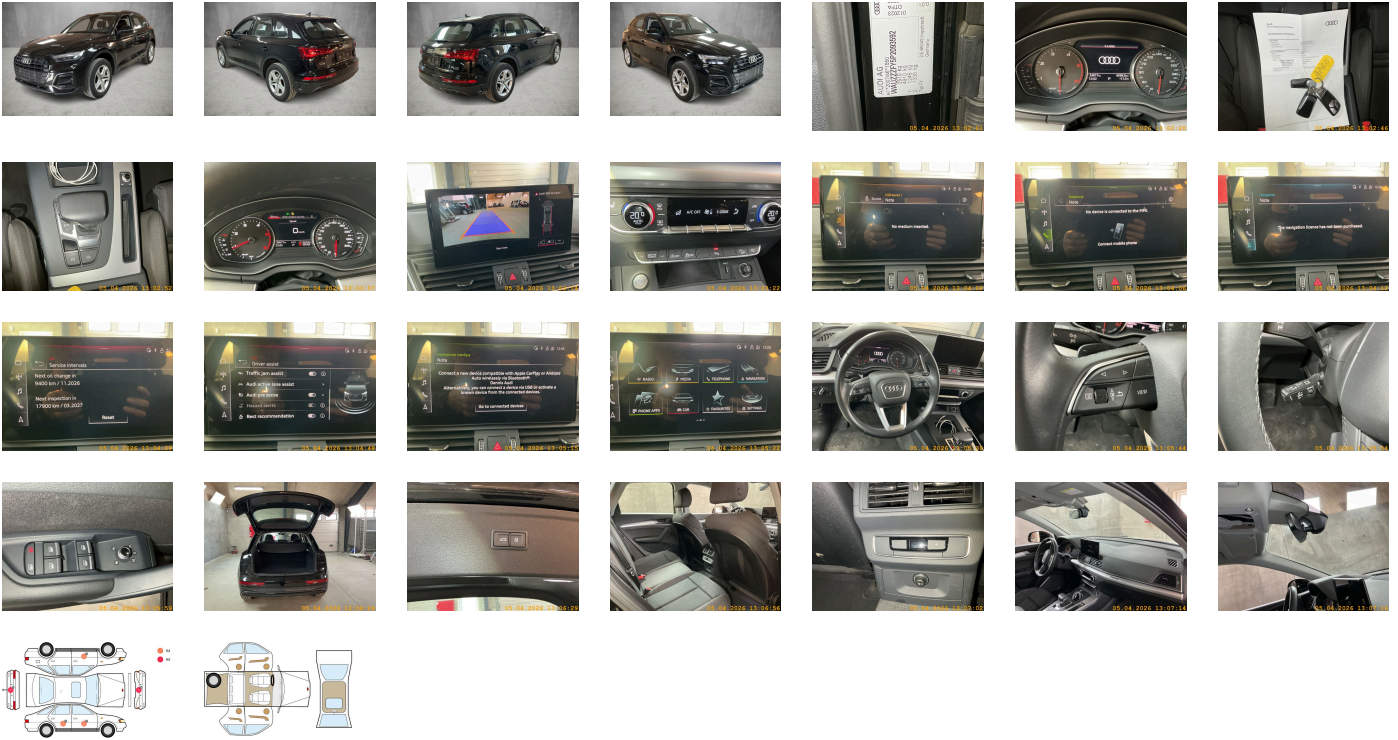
AUDI AG
05.04.2026 13:02:46
Service intervals
Next oil change in
9400 km / 11.2026
Next inspection in
17900 km / 03.2027
Reset
Driver assist
Traffic jam assist
Audi active lane assist
Audi pre sense
Hazard alerts
Rest recommendation
Note
No medium inserted.
No device is connected to the MMI.
Connect mobile phone
The navigation license has not been purchased.
Connect a new device compatible with Apple CarPlay or Android Auto wirelessly via Bluetooth®.
Alternatively, you can connect a device via USB or activate a known device from the connected devices.
Go to connected devices
RADIO
MEDIA
TELEPHONE
NAVIGATION
PHONE APPS
CAR
FAVOURITES
SETTINGS
A/C OFF
VIEW
05.04.2026 13:05:44
05.04.2026 13:06:29
05.04.2026 13:06:56
05.04.2026 13:07:14